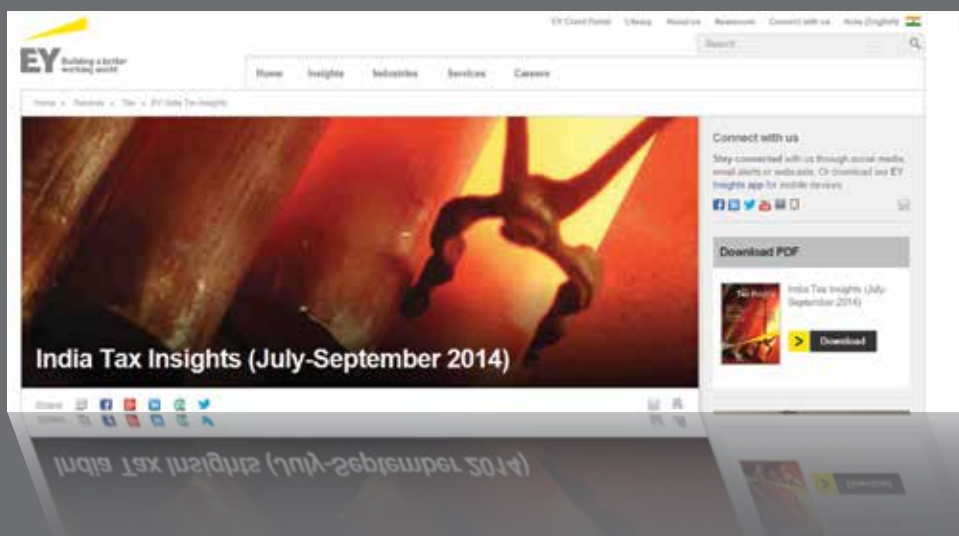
EY Client Portal Library About us Newsroom Connect with us India (English)

Search

EY Building a better working world

Home Insights Industries Services Careers

Home » Services » Tax » EY India Tax Insights

India Tax Insights (July-September 2014)

Connect with us

Stay connected with us through social media, email alerts or webcasts. Or download our EY Insights app for mobile devices.

Download PDF

India Tax Insights (July-September 2014)

Download

Share